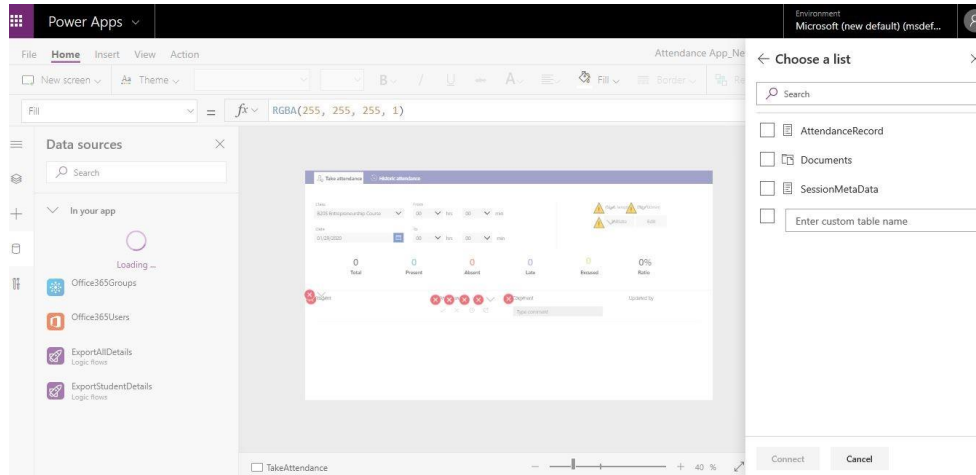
Power Apps

Environment
Microsoft (new default) (msdef...

File Home Insert View Action

Attendance App_Ne

New screen Theme

B / U A Fill Border

Fill

= $fx$ RGBA(255, 255, 255, 1)

Data sources

Search

In your app

Loading ...

Office365Groups

Office365Users

ExportAllDetails
Logic flows

ExportStudentDetails
Logic flows

Take attendance Historic attendance

Class
B205 Entrepreneurship Course

From
00 hrs 00 min

Date
01/29/2020

To
00 hrs 00 min

0
Total

0
Present

0
Absent

0
Late

0
Excused

0%
Ratio

Flagged

Type comment

Updated by

TakeAttendance

40 %

← Choose a list

Search

AttendanceRecord

Documents

SessionMetaData

Enter custom table name

Connect

Cancel